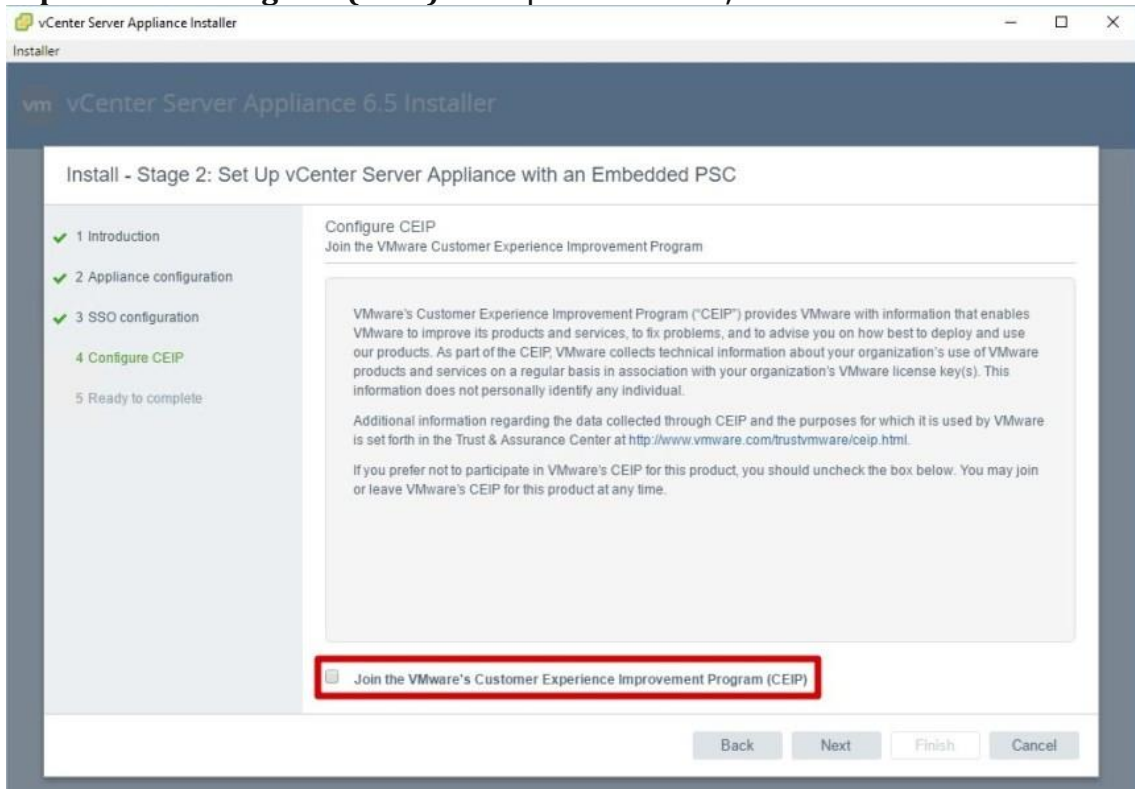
vCenter Server Appliance Installer

Installer

vm vCenter Server Appliance 6.5 Installer

Install - Stage 2: Set Up vCenter Server Appliance with an Embedded PSC

1 Introduction

2 Appliance configuration

3 SSO configuration

4 Configure CEIP

5 Ready to complete

Configure CEIP
Join the VMware Customer Experience Improvement Program

VMware's Customer Experience Improvement Program ("CEIP") provides VMware with information that enables VMware to improve its products and services, to fix problems, and to advise you on how best to deploy and use our products. As part of the CEIP, VMware collects technical information about your organization's use of VMware products and services on a regular basis in association with your organization's VMware license key(s). This information does not personally identify any individual.

Additional information regarding the data collected through CEIP and the purposes for which it is used by VMware is set forth in the Trust & Assurance Center at http://www.vmware.com/trustvmware/ceip.html.

If you prefer not to participate in VMware's CEIP for this product, you should uncheck the box below. You may join or leave VMware's CEIP for this product at any time.

Join the VMware's Customer Experience Improvement Program (CEIP)

Back Next Finish Cancel